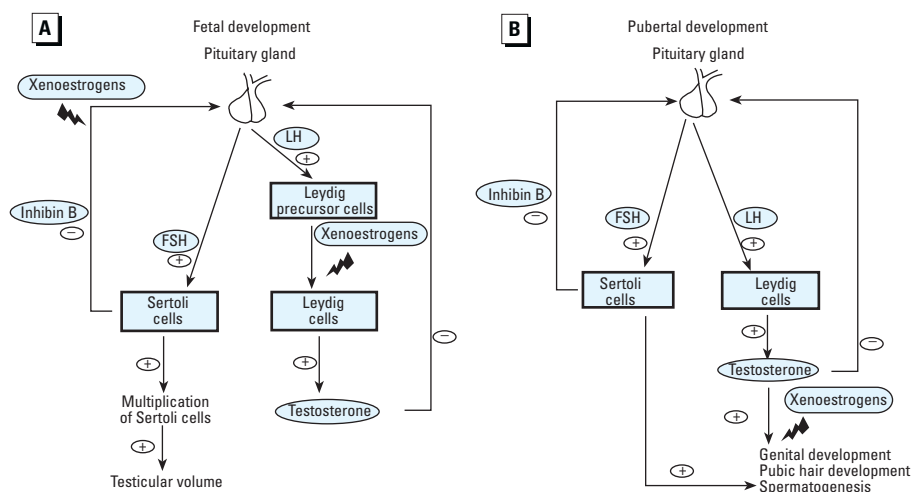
A

Fetal development

Pituitary gland

Xenoestrogens

LH

+

Leydig precursor cells

Inhibin B

−

FSH

+

Xenoestrogens

Sertoli cells

Leydig cells

−

+

+

Multiplication of Sertoli cells

Testosterone

+

Testicular volume

B

Pubertal development

Pituitary gland

Inhibin B

−

FSH

+

LH

+

Sertoli cells

Leydig cells

+

−

Testosterone

Xenoestrogens

+

Genital development
Pubic hair development
Spermatogenesis

+